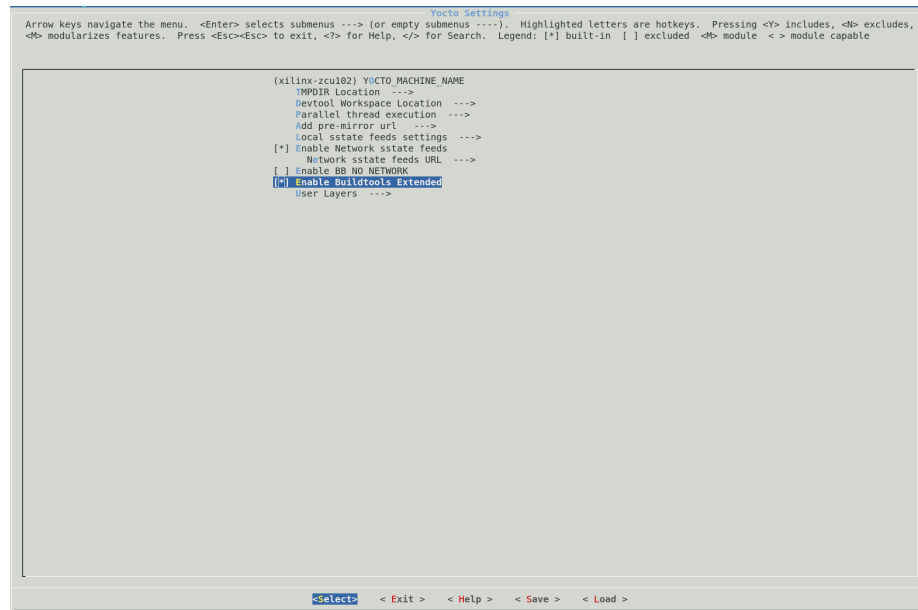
Yocto Settings
Arrow keys navigate the menu. <Enter> selects submenus ---> (or empty submenus ----). Highlighted letters are hotkeys. Pressing <Y> includes, <N> excludes, <M> modularizes features. Press <Esc><Esc> to exit, <?> for Help, </> for Search. Legend: [*] built-in [ ] excluded <M> module < > module capable

(xilinx-zcu102) YOCTO_MACHINE_NAME
TMPDIR Location --->
Devtool Workspace Location --->
Parallel thread execution --->
Add pre-mirror url --->
Local sstate feeds settings --->
[*] Enable Network sstate feeds
Network sstate feeds URL --->
[ ] Enable BB NO NETWORK
[*] Enable Buildtools Extended
User Layers --->

<Select> < Exit > < Help > < Save > < Load >